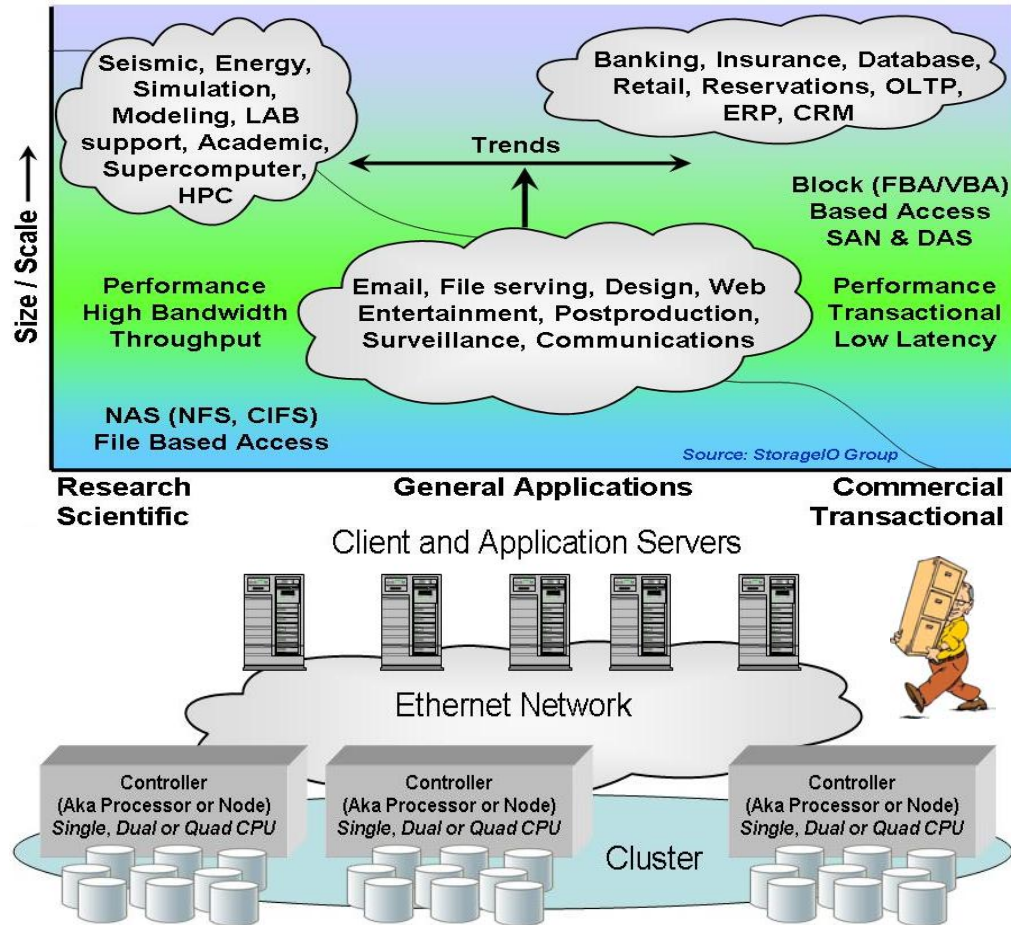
Size / Scale ⟶

Seismic, Energy, Simulation, Modeling, LAB support, Academic, Supercomputer, HPC

Banking, Insurance, Database, Retail, Reservations, OLTP, ERP, CRM

Trends

Block (FBA/VBA) Based Access SAN & DAS

Performance High Bandwidth Throughput

Email, File serving, Design, Web Entertainment, Postproduction, Surveillance, Communications

Performance Transactional Low Latency

NAS (NFS, CIFS) File Based Access

Source: StorageIO Group

Research Scientific

General Applications

Commercial Transactional

Client and Application Servers

Ethernet Network

Controller (Aka Processor or Node) *Single, Dual or Quad CPU*

Controller (Aka Processor or Node) *Single, Dual or Quad CPU*

Controller (Aka Processor or Node) *Single, Dual or Quad CPU*

Cluster